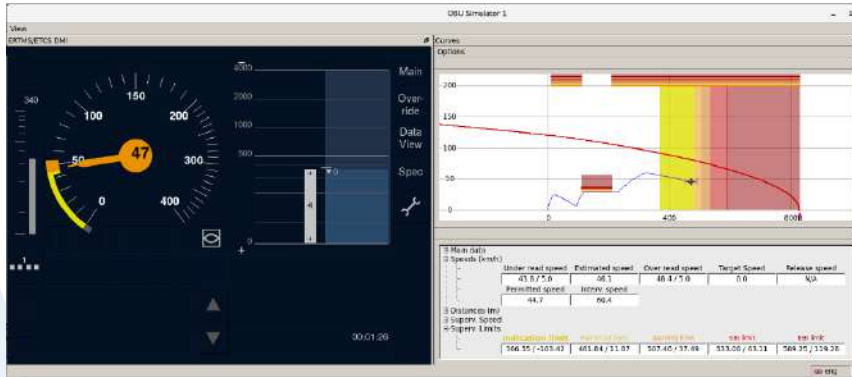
OBU Simulator 1

View

ERTMS/ETCS DMI

Curves

Options

340

150

100

200

50

47

300

0

400

4000

2000

1000

500

0

Main

Over-ride

Data View

Spec

00:01:20

200

150

100

50

0

0

4000

8000

Main data

Speeds (km/h)

| Under read speed | Estimated speed | Over read speed | Target Speed | Release speed |
|---|---|---|---|---|
| 43.8 / 5.0 | 46.3 | 48.4 / 5.0 | 0.0 | N/A |
| Permitted speed | Interv. speed | | | |
| 44.7 | 60.4 | | | |

Distances (m)

Superv. Speed

Superv. Limits

| Indication limit | Permitted limit | Warning limit | SBI limit | EBI limit |
|---|---|---|---|---|
| 366.55 / -103.43 | 461.84 / 11.07 | 507.40 / 37.49 | 533.00 / 63.11 | 589.35 / 119.38 |

en eng